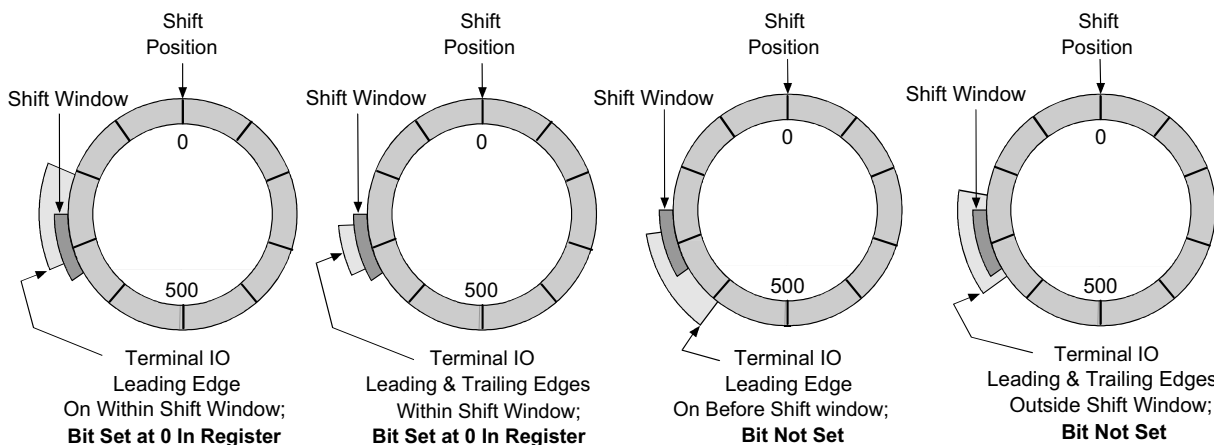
Shift Position

Shift Window

0

500

Terminal IO Leading Edge On Within Shift Window;
**Bit Set at 0 In Register**

Shift Position

Shift Window

0

500

Terminal IO Leading & Trailing Edges Within Shift Window;
**Bit Set at 0 In Register**

Shift Position

Shift Window

0

500

Terminal IO Leading Edge On Before Shift window;
**Bit Not Set**

Shift Position

Shift Window

0

500

Terminal IO Leading & Trailing Edges Outside Shift Window;
**Bit Not Set**